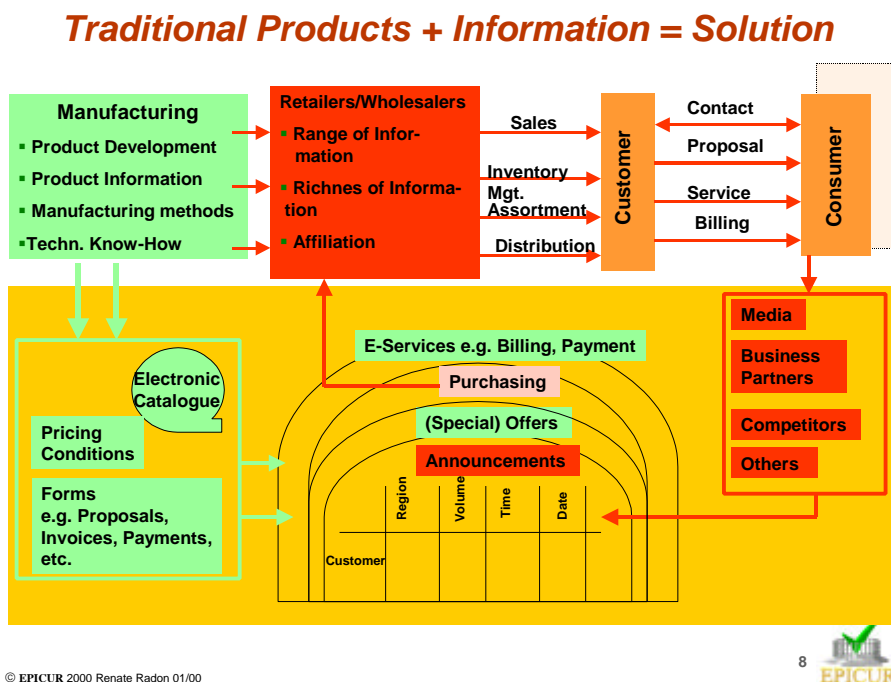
Traditional Products + Information = Solution

Manufacturing
▪ Product Development
▪ Product Information
▪ Manufacturing methods
▪ Techn. Know-How

Retailers/Wholesalers
▪ Range of Information
▪ Richnes of Information
▪ Affiliation

Sales
Inventory Mgt.
Assortment
Distribution

Customer

Contact
Proposal
Service
Billing

Consumer

Electronic Catalogue
Pricing Conditions
Forms e.g. Proposals, Invoices, Payments, etc.

E-Services e.g. Billing, Payment
Purchasing
(Special) Offers
Announcements

Region
Volume
Time
Date
Customer

Media
Business Partners
Competitors
Others

© EPICUR 2000 Renate Radon 01/00

8

EPICUR